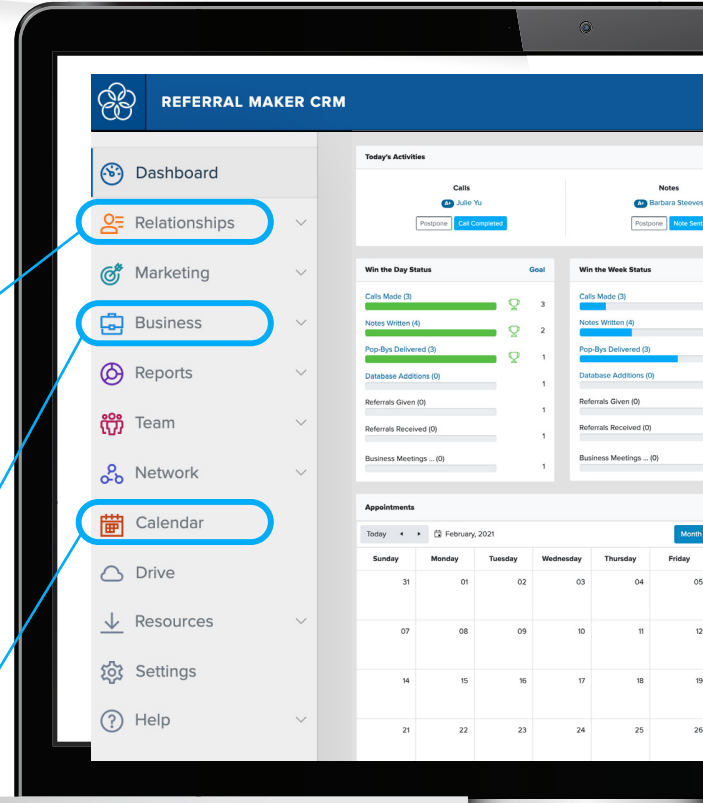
REFERRAL MAKER CRM

Dashboard
Relationships
Marketing
Business
Reports
Team
Network
Calendar
Drive
Resources
Settings
Help

Today's Activities

Calls
A+ Julie Yu
Postpone Call Completed

Notes
A+ Barbara Steeves
Postpone Note Sent

Win the Day Status
Goal
Calls Made (3) 3
Notes Written (4) 2
Pop-Bys Delivered (3) 1
Database Additions (0) 1
Referrals Given (0) 1
Referrals Received (0) 1
Business Meetings ... (0) 1

Win the Week Status
Calls Made (3)
Notes Written (4)
Pop-Bys Delivered (3)
Database Additions (0)
Referrals Given (0)
Referrals Received (0)
Business Meetings ... (0)

Appointments
Today February, 2021
Month

| Sunday | Monday | Tuesday | Wednesday | Thursday | Friday |
|---|---|---|---|---|---|
| 31 | 01 | 02 | 03 | 04 | 05 |
| 07 | 08 | 09 | 10 | 11 | 12 |
| 14 | 15 | 16 | 17 | 18 | 19 |
| 21 | 22 | 23 | 24 | 25 | 26 |